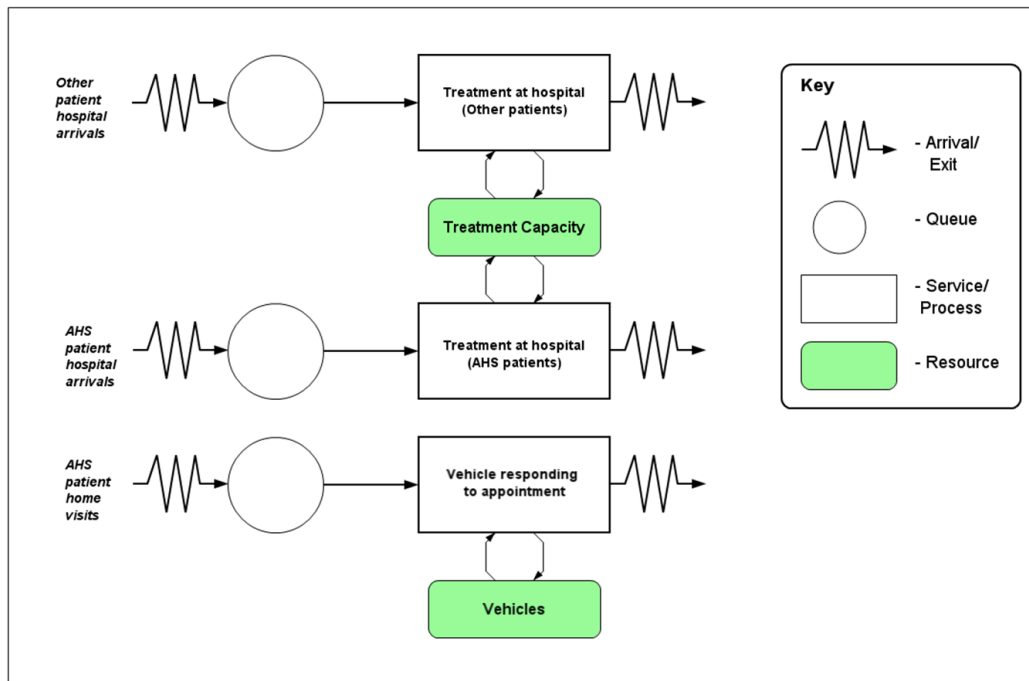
Other patient hospital arrivals

Treatment at hospital (Other patients)

Treatment Capacity

AHS patient hospital arrivals

Treatment at hospital (AHS patients)

AHS patient home visits

Vehicle responding to appointment

Vehicles

Key

- Arrival/ Exit

- Queue

- Service/ Process

- Resource